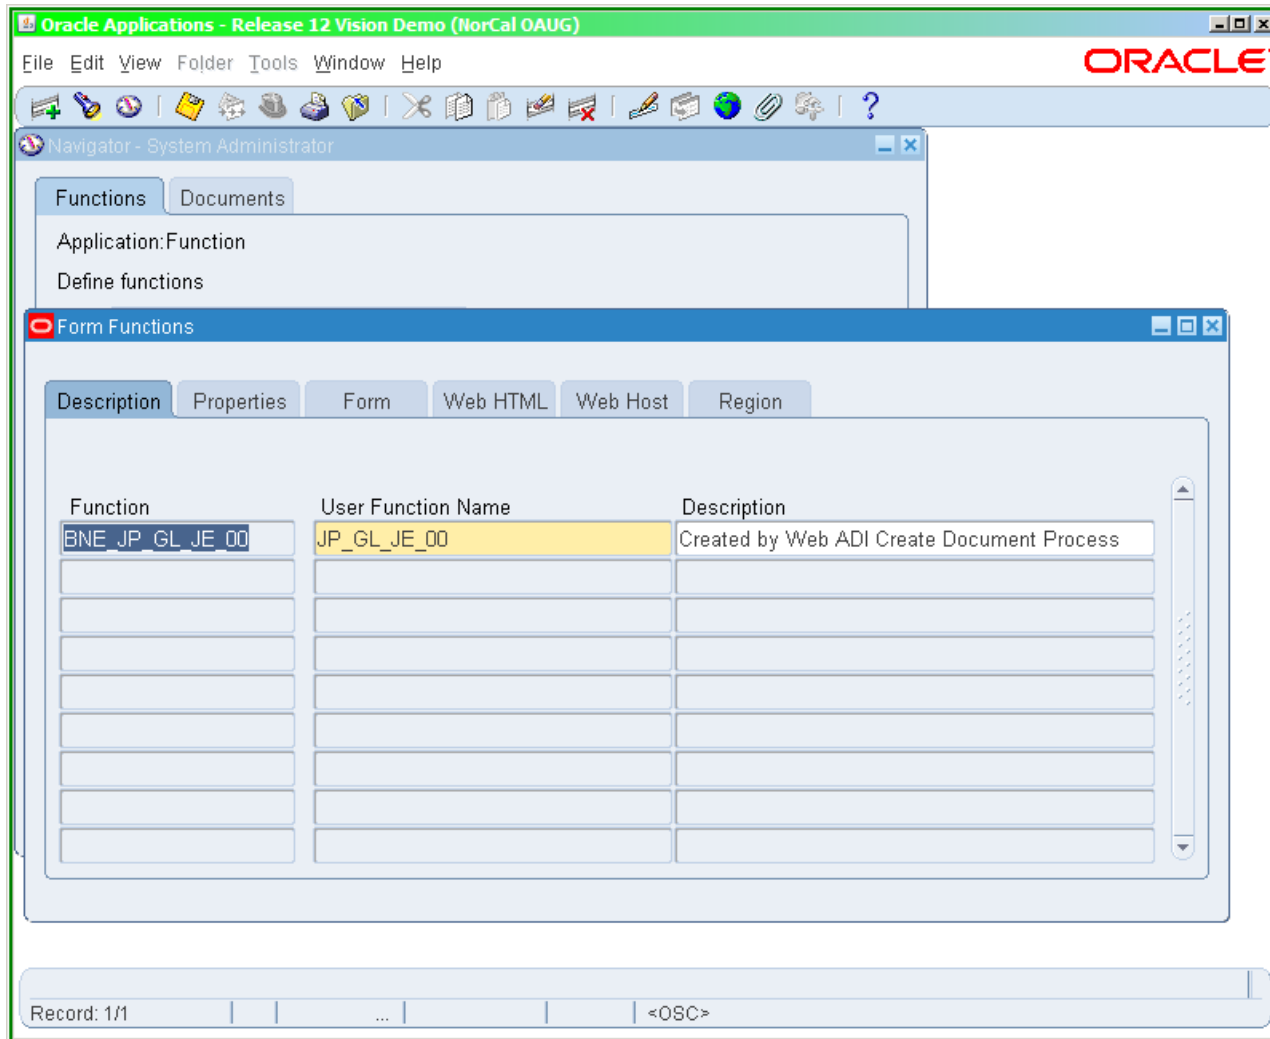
Oracle Applications - Release 12 Vision Demo (NorCal OAUG)

File Edit View Folder Tools Window Help

ORACLE

Navigator - System Administrator

Functions Documents

Application:Function

Define functions

Form Functions

Description Properties Form Web HTML Web Host Region

| Function | User Function Name | Description |
|---|---|---|
| BNE_JP_GL_JE_00 | JP_GL_JE_00 | Created by Web ADI Create Document Process |
| | | |
| | | |
| | | |
| | | |
| | | |
| | | |
| | | |
| | | |

Record: 1/1 ... <OSC>